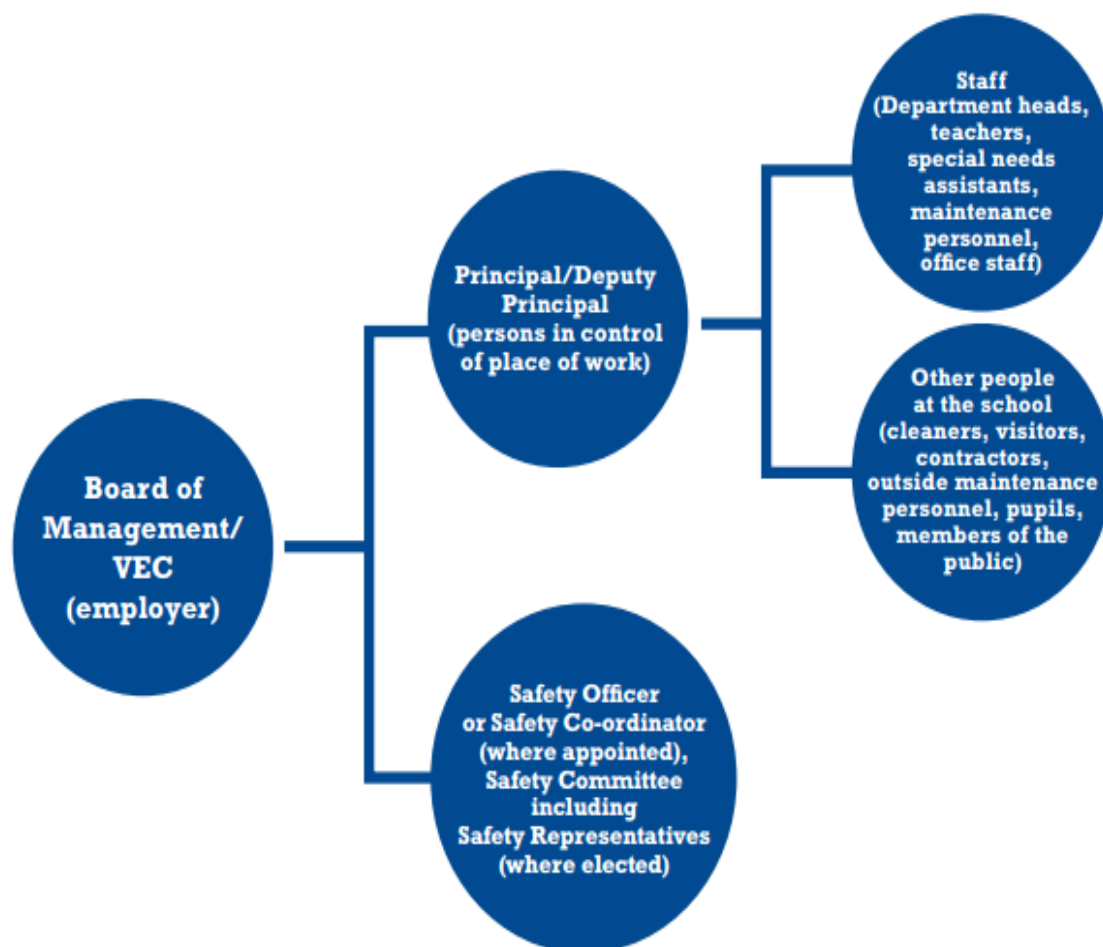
Board of Management/ VEC (employer)

Principal/Deputy Principal (persons in control of place of work)

Staff (Department heads, teachers, special needs assistants, maintenance personnel, office staff)

Other people at the school (cleaners, visitors, contractors, outside maintenance personnel, pupils, members of the public)

Safety Officer or Safety Co-ordinator (where appointed), Safety Committee including Safety Representatives (where elected)